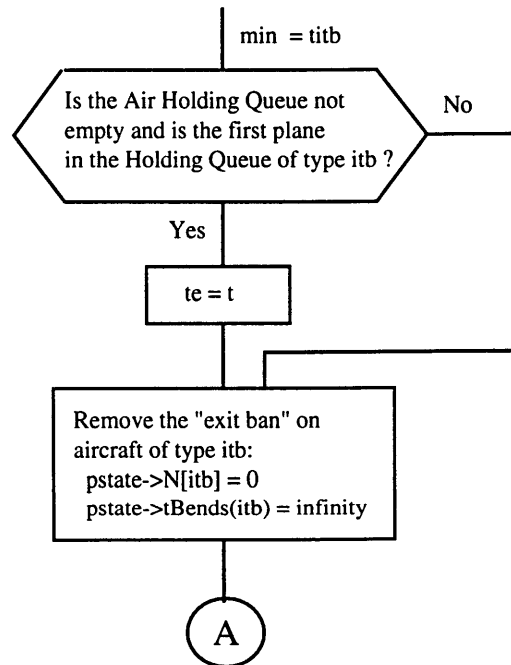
min = titb

Is the Air Holding Queue not empty and is the first plane in the Holding Queue of type itb ?

No

Yes

te = t

Remove the "exit ban" on aircraft of type itb:
pstate->N[itb] = 0
pstate->tBends(itb) = infinity

A